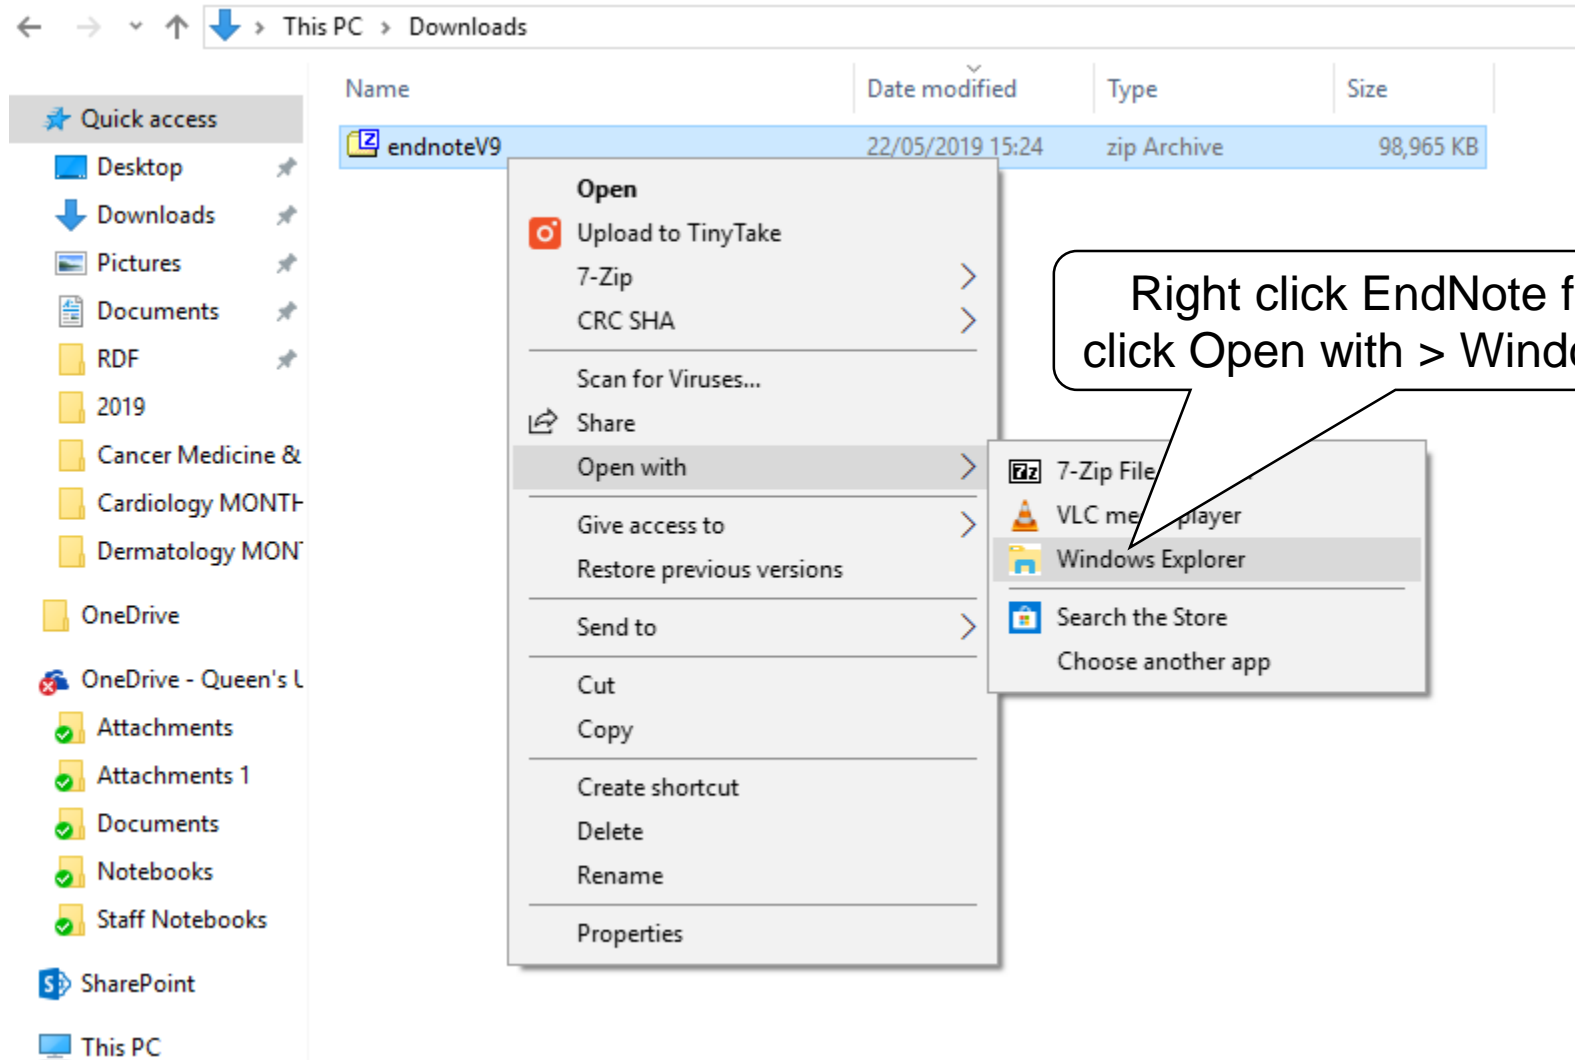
This PC > Downloads

Quick access
Desktop
Downloads
Pictures
Documents
RDF
2019
Cancer Medicine &
Cardiology MONTH
Dermatology MON
OneDrive
OneDrive - Queen's U
Attachments
Attachments 1
Documents
Notebooks
Staff Notebooks
SharePoint
This PC

| Name | Date modified | Type | Size |
|---|---|---|---|
| endnoteV9 | 22/05/2019 15:24 | zip Archive | 98,965 KB |

Open
Upload to TinyTake
7-Zip
CRC SHA
Scan for Viruses...
Share
Open with
Give access to
Restore previous versions
Send to
Cut
Copy
Create shortcut
Delete
Rename
Properties

7-Zip File
VLC me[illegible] player
Windows Explorer
Search the Store
Choose another app

Right click EndNote f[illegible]
click Open with > Wind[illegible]